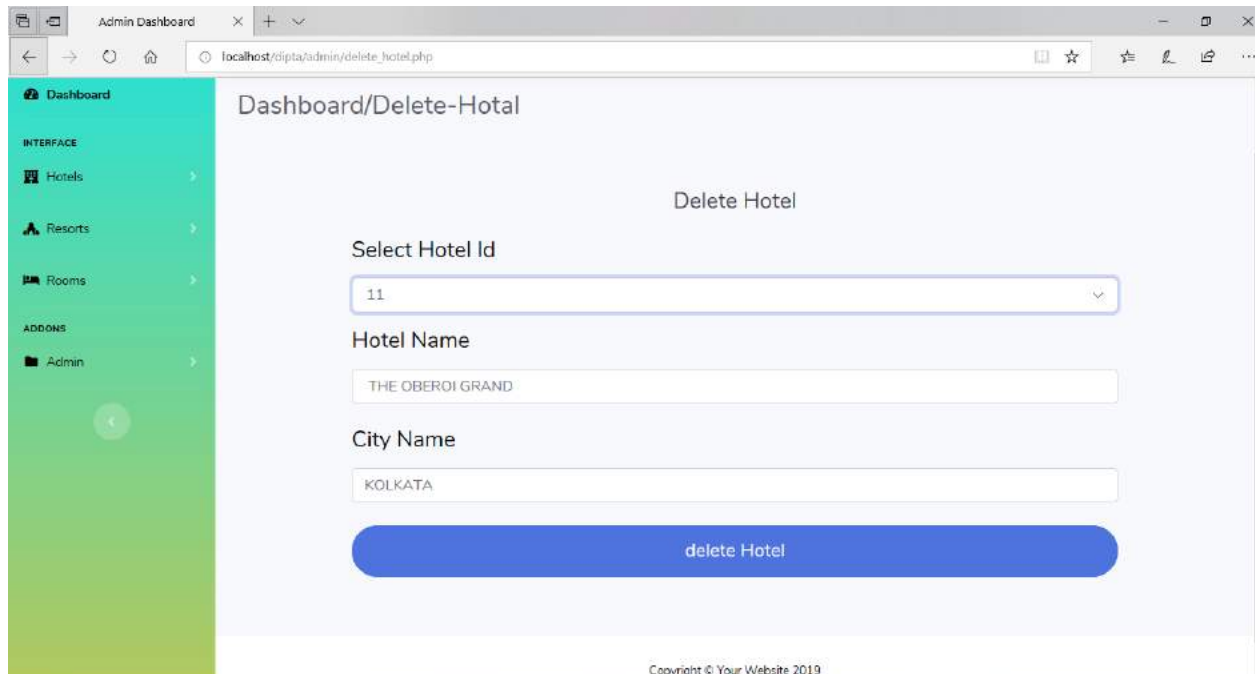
Admin Dashboard

localhost/dipta/admin/delete_hotel.php

Dashboard

INTERFACE

Hotels

Resorts

Rooms

ADDONS

Admin

Dashboard/Delete-Hotal

Delete Hotel

Select Hotel Id

11

Hotel Name

THE OBEROI GRAND

City Name

KOLKATA

delete Hotel

Copyright © Your Website 2019